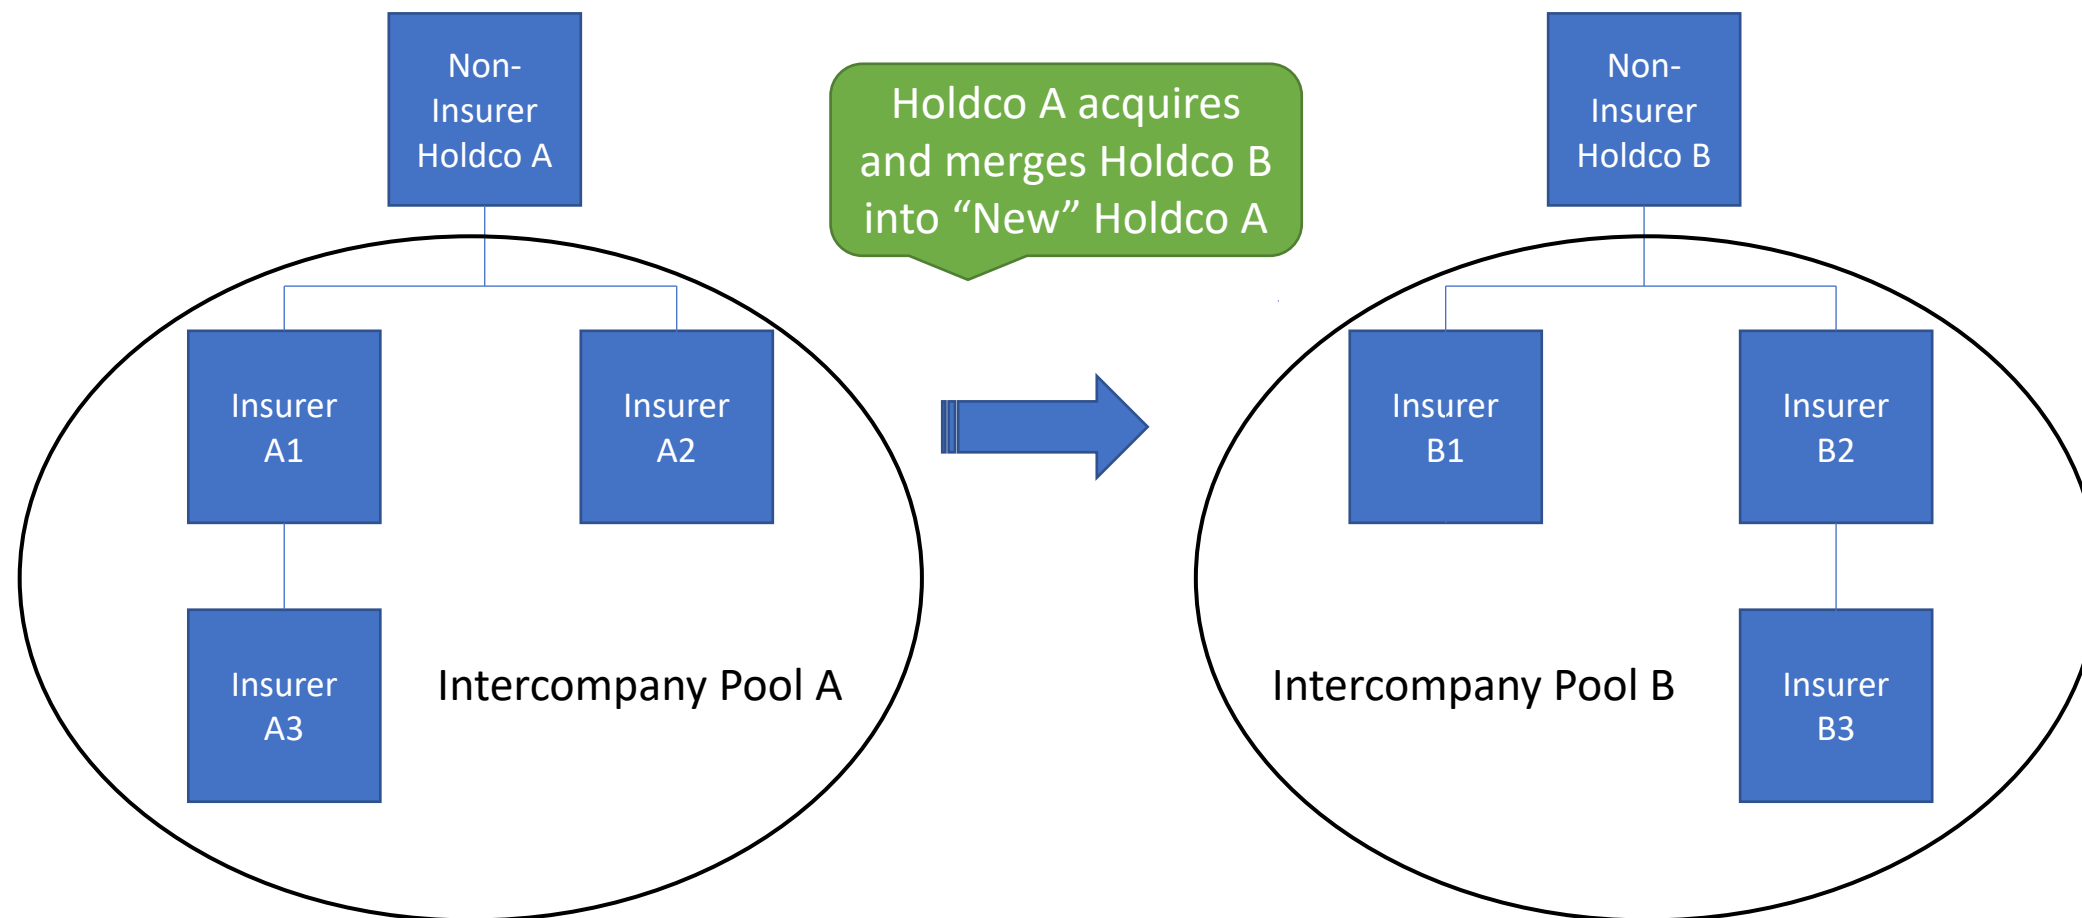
Non-Insurer Holdco A

Insurer A1

Insurer A2

Insurer A3

Intercompany Pool A

Holdco A acquires and merges Holdco B into “New” Holdco A

Non-Insurer Holdco B

Insurer B1

Insurer B2

Insurer B3

Intercompany Pool B